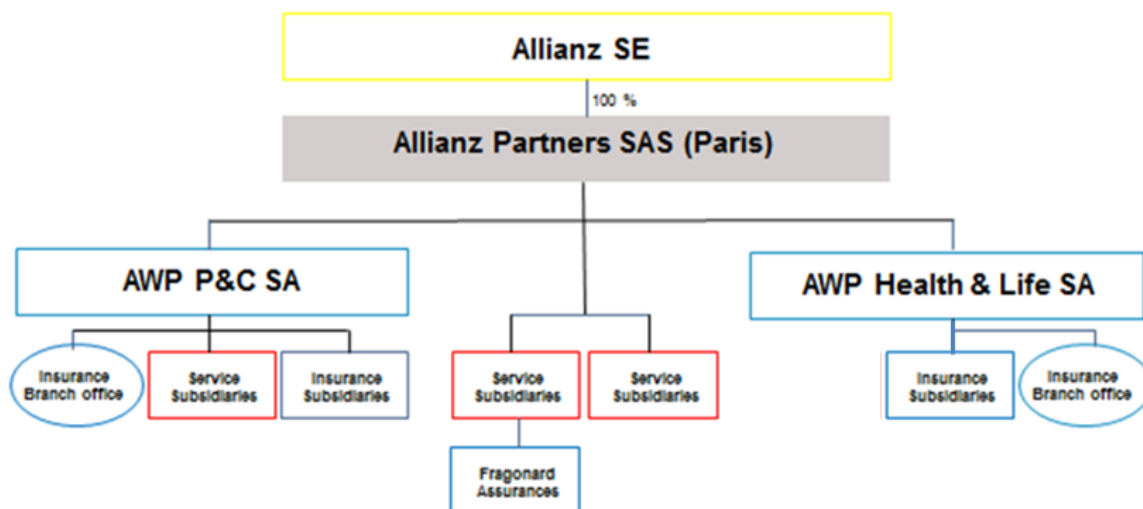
Allianz SE

100 %

Allianz Partners SAS (Paris)

AWP P&C SA

Insurance Branch office

Service Subsidiaries

Insurance Subsidiaries

Service Subsidiaries

Fragonard Assurances

Service Subsidiaries

AWP Health & Life SA

Insurance Subsidiaries

Insurance Branch office